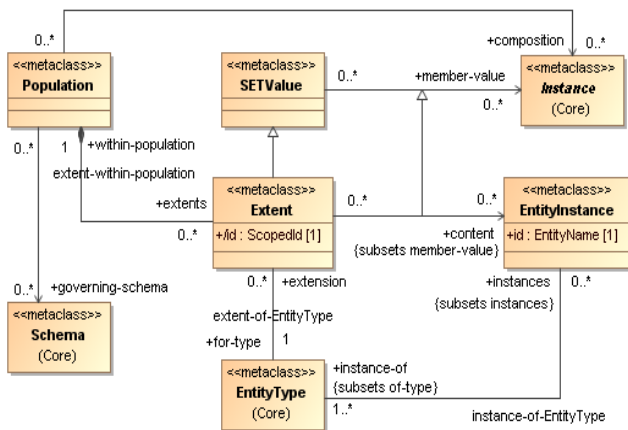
0..*
+composition
0..*
<<metaclass>>
Population
<<metaclass>>
SETValue
0..*
+member-value
<<metaclass>>
Instance
(Core)
0..*
0..*
1
+within-population
extent-within-population
<<metaclass>>
Extent
+/id : ScopedId [1]
+extents
0..*
0..*
0..*
<<metaclass>>
EntityInstance
+id : EntityName [1]
+content
{subsets member-value}
0..*
+extension
extent-of-EntityType
+for-type
1
+instances
{subsets instances}
0..*
0..*
+governing-schema
<<metaclass>>
Schema
(Core)
<<metaclass>>
EntityType
(Core)
+instance-of
{subsets of-type}
1..*
instance-of-EntityType